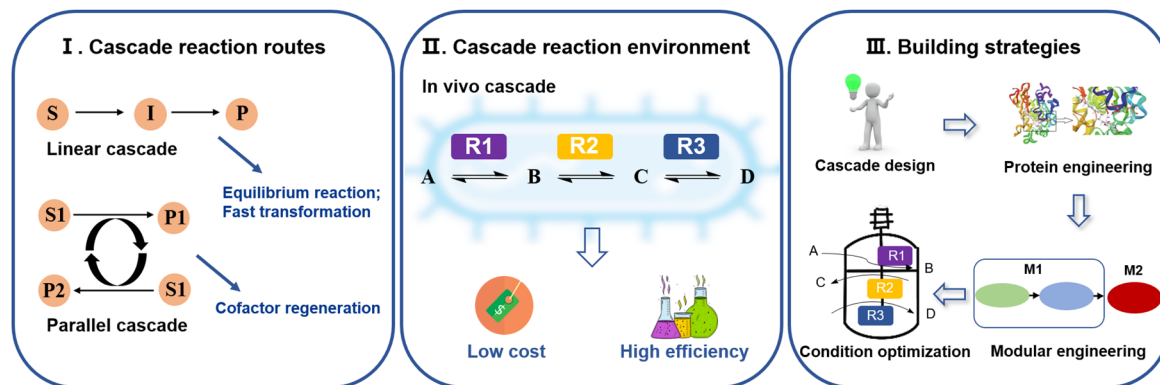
Ⅰ. Cascade reaction routes

S

I

P

Linear cascade

Equilibrium reaction;
Fast transformation

S1

P1

P2

S1

Parallel cascade

Cofactor regeneration

Ⅱ. Cascade reaction environment

In vivo cascade

R1

R2

R3

A

B

C

D

Low cost

High efficiency

Ⅲ. Building strategies

Cascade design

Protein engineering

A

R1

B

C

R2

R3

D

Condition optimization

M1

M2

Modular engineering